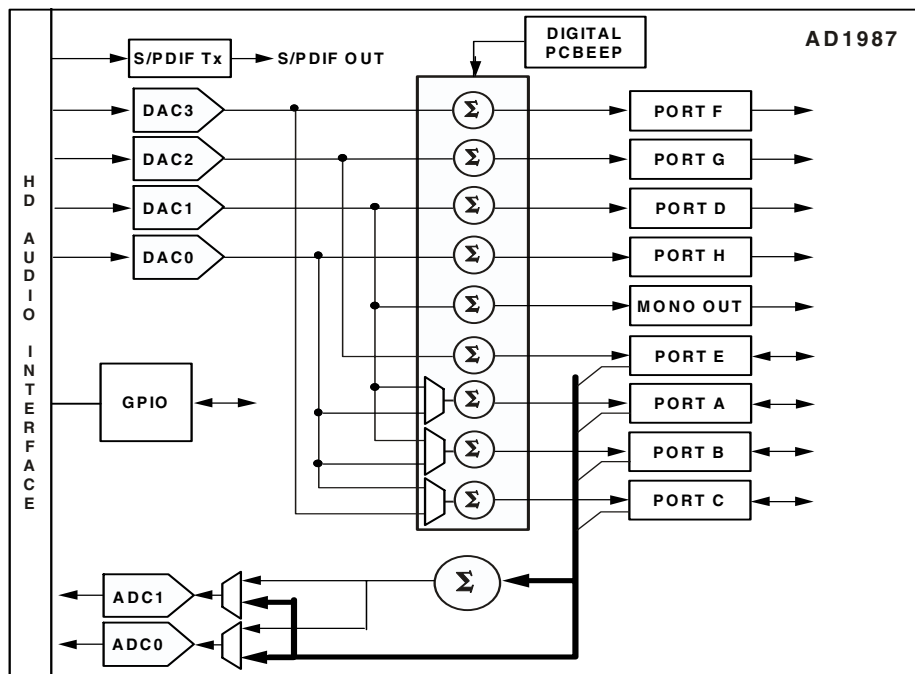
AD1987

DIGITAL PCBEEP

HD AUDIO INTERFACE

S/PDIF Tx

S/PDIF OUT

DAC3

DAC2

DAC1

DAC0

GPIO

$\Sigma$

$\Sigma$

$\Sigma$

$\Sigma$

$\Sigma$

$\Sigma$

$\Sigma$

$\Sigma$

$\Sigma$

$\Sigma$

PORT F

PORT G

PORT D

PORT H

MONO OUT

PORT E

PORT A

PORT B

PORT C

ADC1

ADC0